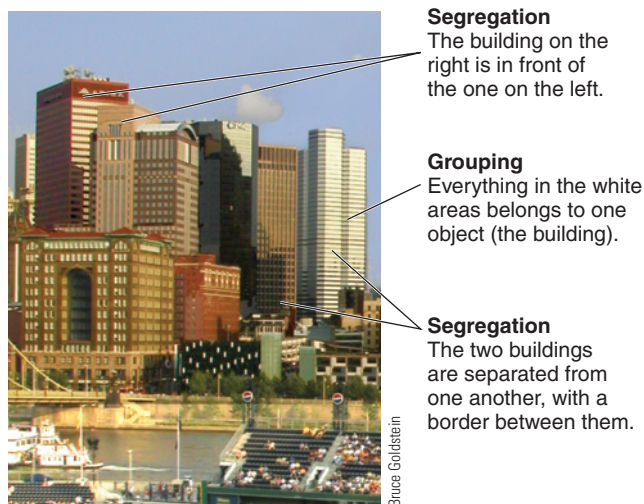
**Segregation**
The building on the right is in front of the one on the left.

**Grouping**
Everything in the white areas belongs to one object (the building).

**Segregation**
The two buildings are separated from one another, with a border between them.

Bruce Goldstein